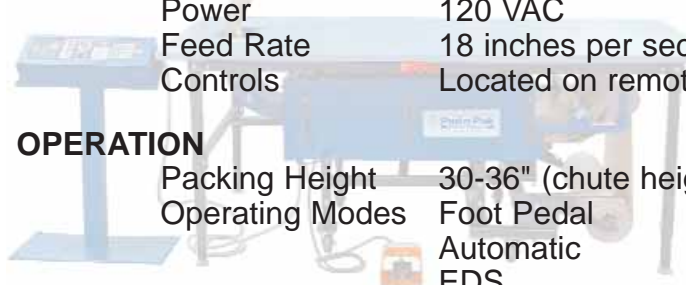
| Power | 120 VAC |
|---|---|
| Feed Rate | 18 inches per sec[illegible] |
| Controls | Located on remot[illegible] |

**OPERATION**

| Packing Height | 30-36" (chute hei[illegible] |
|---|---|
| Operating Modes | Foot Pedal |
| | Automatic |
| | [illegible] |